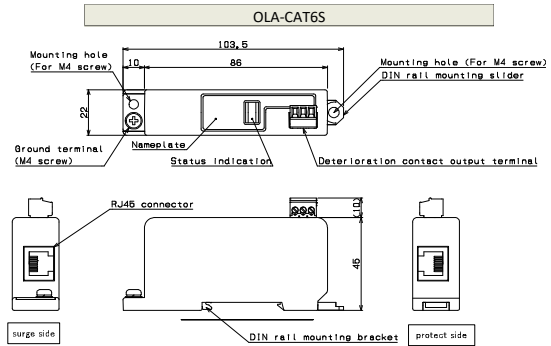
OLA-CAT6S

103.5

10

86

Mounting hole (For M4 screw)

Mounting hole (For M4 screw)

DIN rail mounting slider

22

Ground terminal (M4 screw)

Nameplate

Status indication

Deterioration contact output terminal

RJ45 connector

(10)

45

surge side

DIN rail mounting bracket

protect side